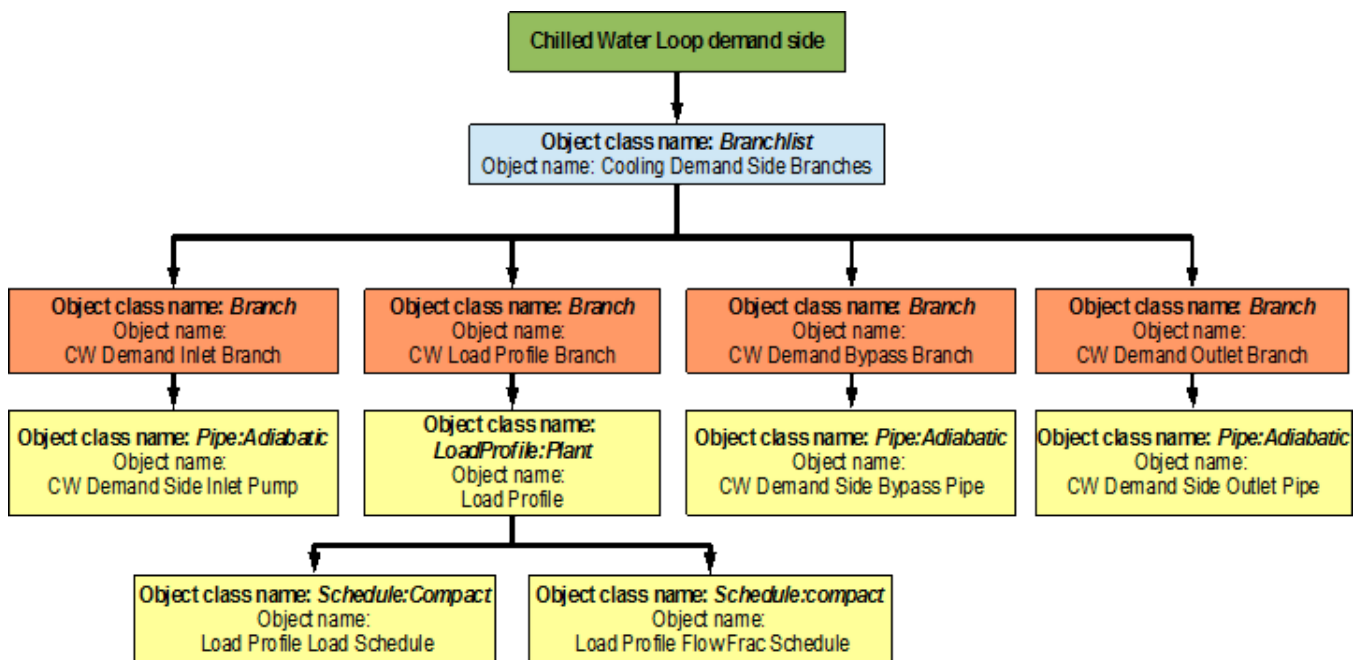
Chilled Water Loop demand side

Object class name: Branchlist
Object name: Cooling Demand Side Branches

Object class name: Branch
Object name:
CW Demand Inlet Branch

Object class name: Branch
Object name:
CW Load Profile Branch

Object class name: Branch
Object name:
CW Demand Bypass Branch

Object class name: Branch
Object name:
CW Demand Outlet Branch

Object class name: Pipe:Adiabatic
Object name:
CW Demand Side Inlet Pump

Object class name:
LoadProfile:Plant
Object name:
Load Profile

Object class name: Pipe:Adiabatic
Object name:
CW Demand Side Bypass Pipe

Object class name: Pipe:Adiabatic
Object name:
CW Demand Side Outlet Pipe

Object class name: Schedule:Compact
Object name:
Load Profile Load Schedule

Object class name: Schedule:compact
Object name:
Load Profile FlowFrac Schedule